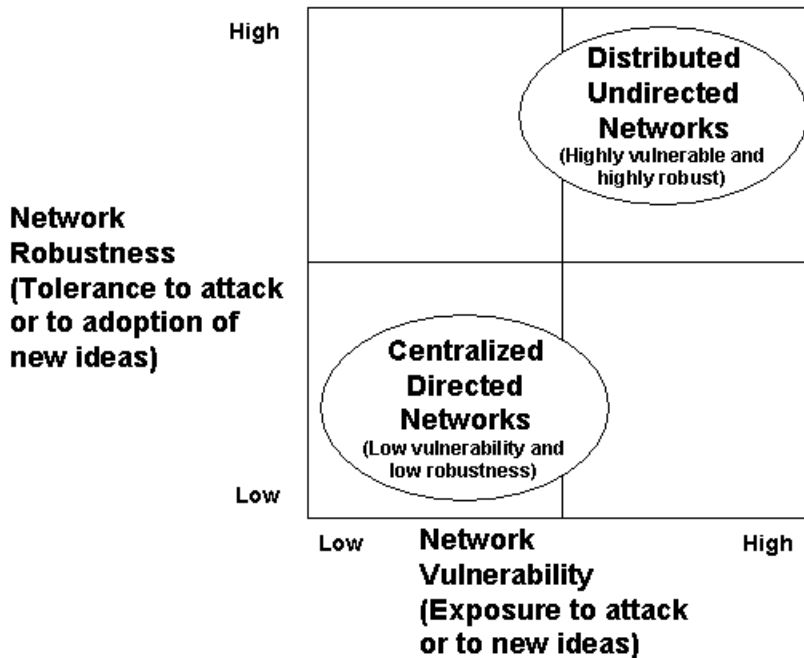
High

Distributed Undirected Networks
(Highly vulnerable and highly robust)

Network Robustness (Tolerance to attack or to adoption of new ideas)

Centralized Directed Networks
(Low vulnerability and low robustness)

Low

Low

Network Vulnerability (Exposure to attack or to new ideas)

High